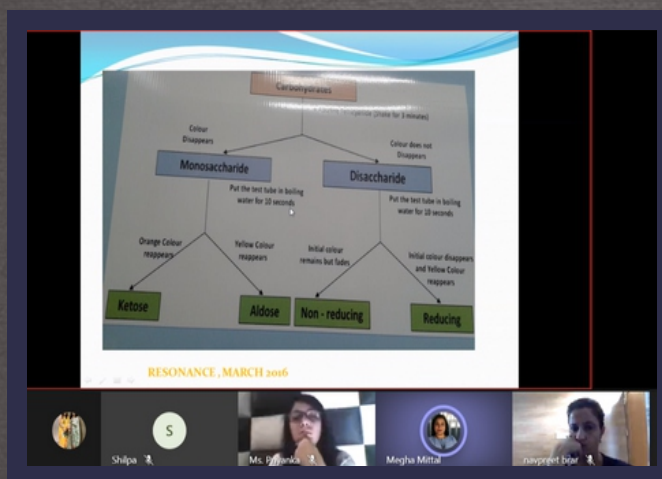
Carbohydrates

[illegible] (Shake for 5 minutes)

Colour Disappears

Colour does not Disappears

Monosaccharide

Disaccharide

Put the test tube in boiling water for 10 seconds

Put the test tube in boiling water for 10 seconds

Orange Colour reappears

Yellow Colour reappears

Initial colour remains but fades

Initial colour disappears and Yellow Colour reappears

Ketose

Aldose

Non - reducing

Reducing

RESONANCE , MARCH 2016

S

Shilpa

Ms. Priyanka

Megha Mittal

navpreet brar